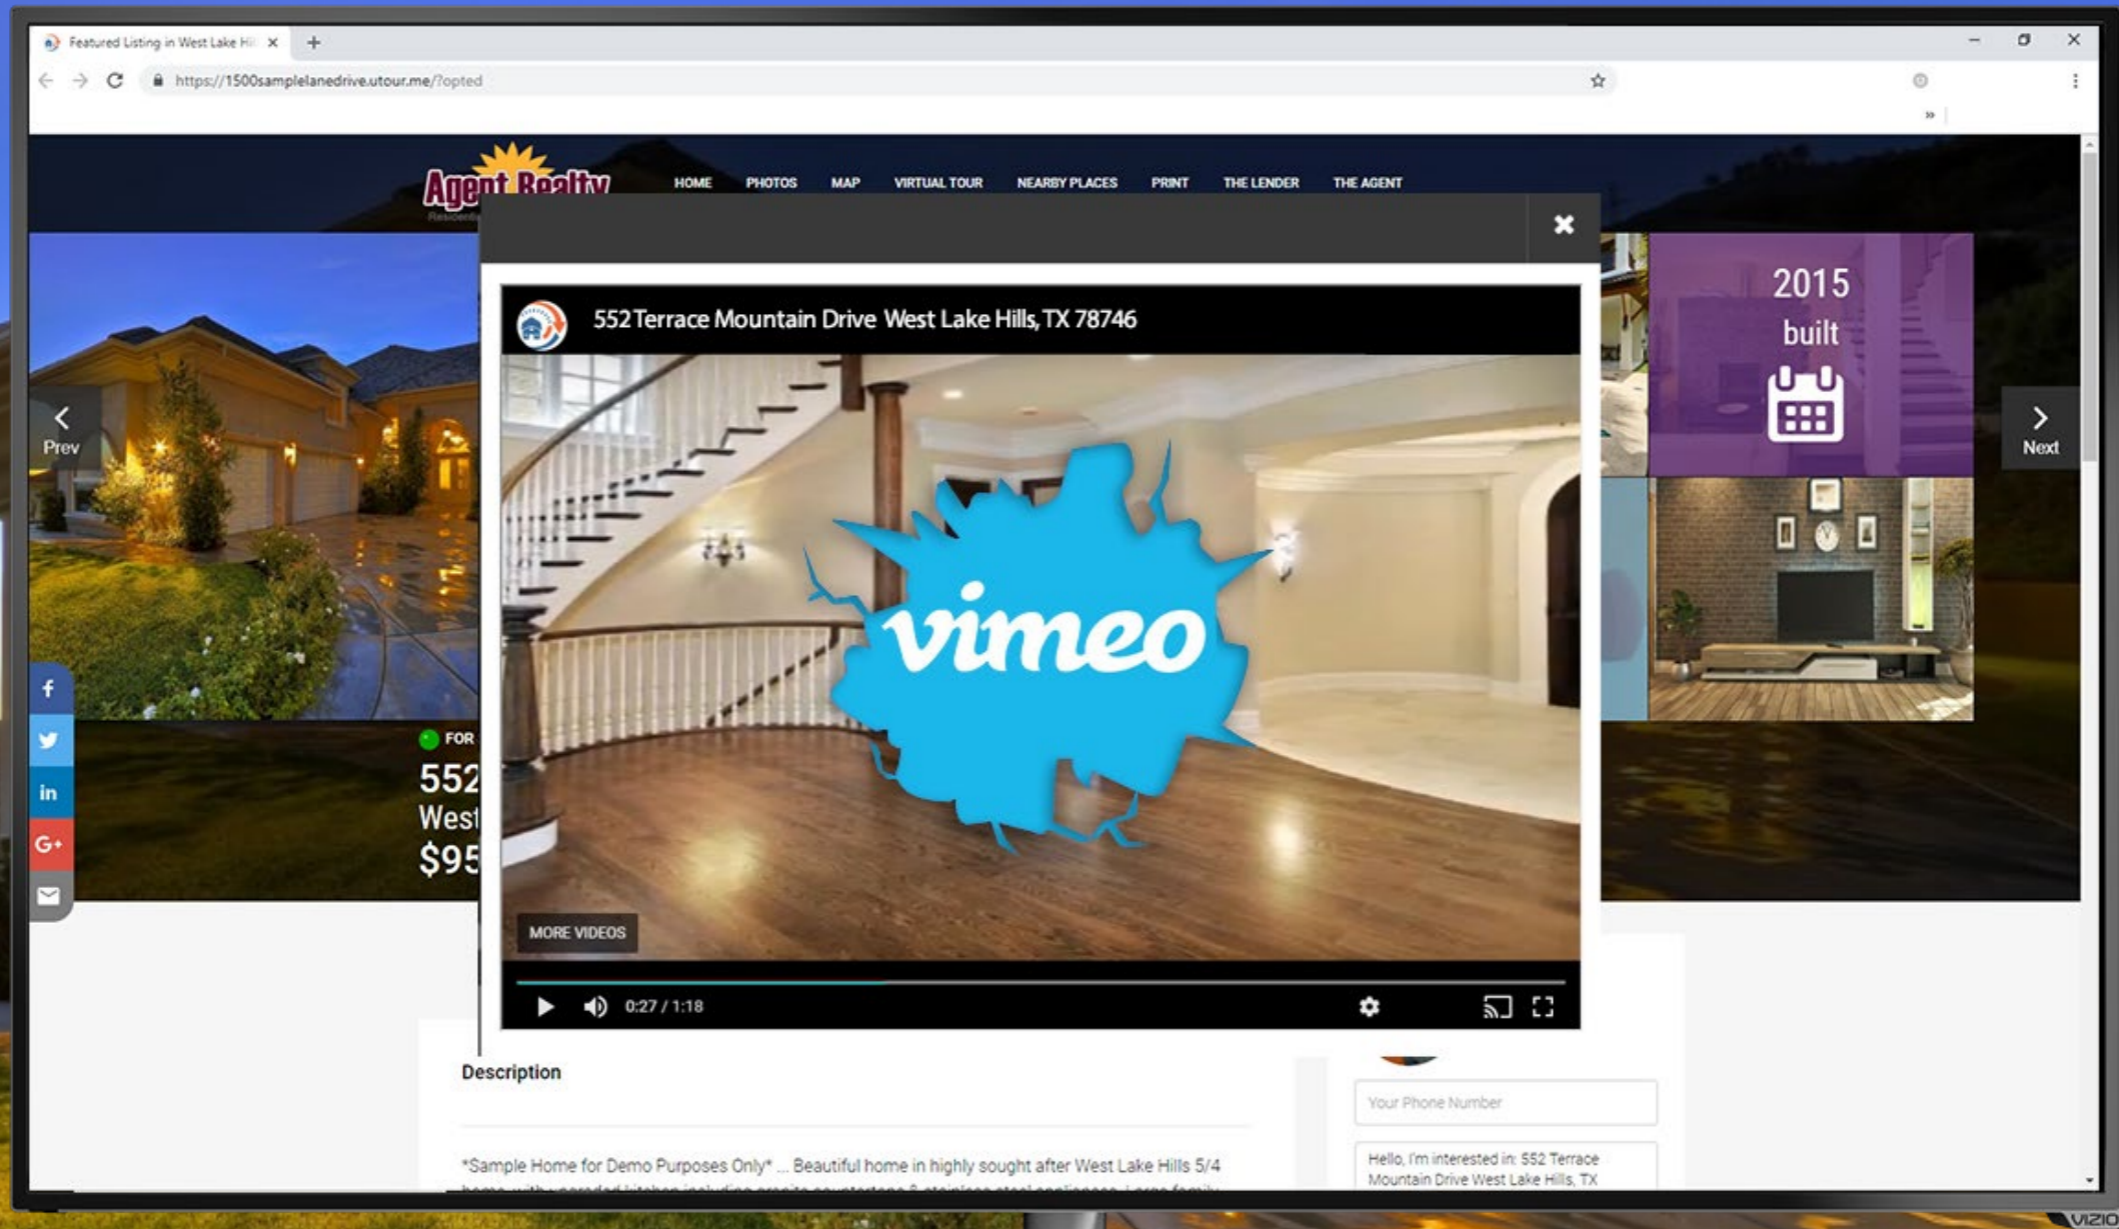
Featured Listing in West Lake Hil ×

https://1500samplelanedrive.utour.me/?opted

Agent Realty

HOME PHOTOS MAP VIRTUAL TOUR NEARBY PLACES PRINT THE LENDER THE AGENT

Prev

Next

2015
built

FOR

552
West
$95

552 Terrace Mountain Drive West Lake Hills, TX 78746

vimeo

MORE VIDEOS

0:27 / 1:18

Description

*Sample Home for Demo Purposes Only* ... Beautiful home in highly sought after West Lake Hills 5/4 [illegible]

Your Phone Number

Hello, I'm interested in: 552 Terrace Mountain Drive West Lake Hills, TX

VIZIO